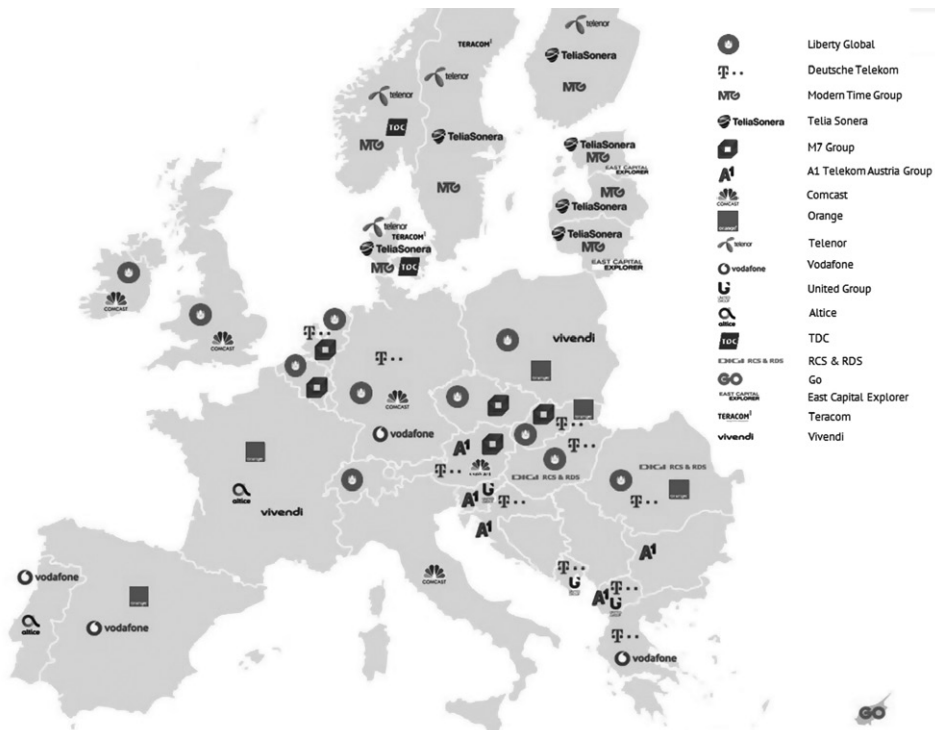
telenor
TERACOM
TeliaSonera
MTG
telenor
telenor
TDC
MTG
TeliaSonera
MTG
TeliaSonera
MTG
EAST CAPITAL EXPLORER
MTG
TeliaSonera
TeliaSonera
MTG
EAST CAPITAL EXPLORER
telenor
TERACOM
TeliaSonera
MTG
TDC
COMCAST
COMCAST
T··
vivendi
T··
orange
COMCAST
orange
T··
vodafone
T··
orange
A1
T··
RCS & RDS
RCS & RDS
altice
vivendi
A1
T··
T··
orange
A1
A1
COMCAST
T··
vodafone
orange
T··
A1
T··
altice
vodafone
T··
vodafone
GO

Liberty Global
T·· Deutsche Telekom
MTG Modern Time Group
TeliaSonera Telia Sonera
M7 Group
A1 A1 Telekom Austria Group
COMCAST Comcast
orange Orange
telenor Telenor
vodafone Vodafone
United Group
altice Altice
TDC TDC
RCS & RDS RCS & RDS
GO Go
EAST CAPITAL EXPLORER East Capital Explorer
TERACOM Teracom
vivendi Vivendi